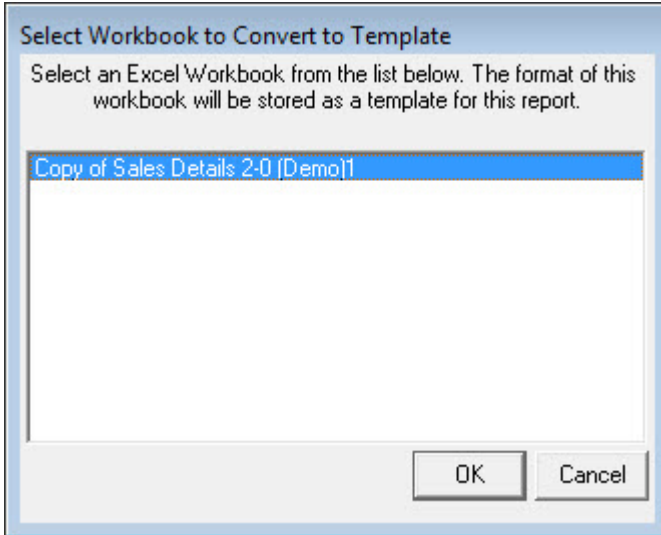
Select Workbook to Convert to Template

Select an Excel Workbook from the list below. The format of this workbook will be stored as a template for this report.

Copy of Sales Details 2-0 (Demo)1

OK

Cancel